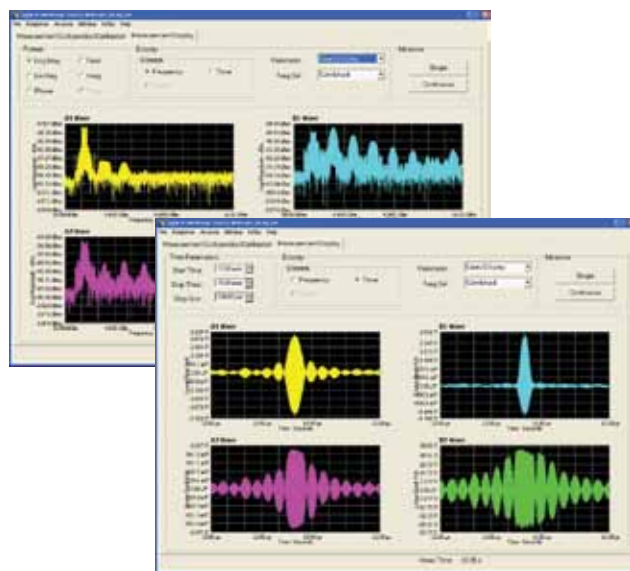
Measurement Configuration/Calibration | Measurement Display

Format
Log Mag
Lin Mag
Phase
Real
Imag

Display
Domain
Frequency
Time

Select Display
Continuous

Single
Continuous

S11 Meas
S21 Meas

Measurement Configuration/Calibration | Measurement Display

Time Parameters
Start Time
Stop Time
Step Size

Display
Domain
Frequency
Time

Select Display
Continuous

Advanced
Single
Continuous

S11 Meas
S21 Meas
S12 Meas
S22 Meas

Time - Seconds